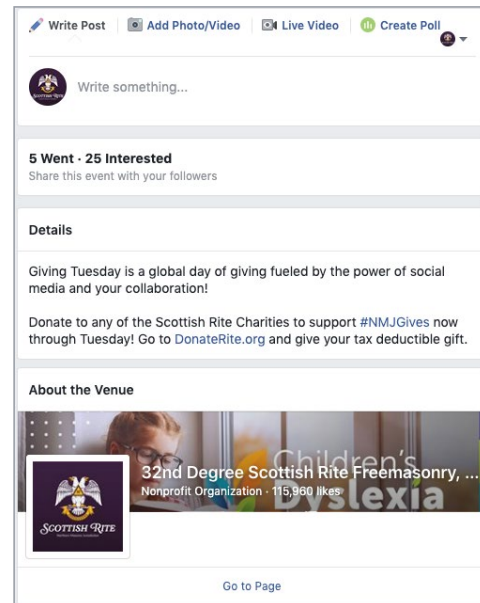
Write Post | Add Photo/Video | Live Video | Create Poll

Write something...

5 Went · 25 Interested
Share this event with your followers

Details

Giving Tuesday is a global day of giving fueled by the power of social media and your collaboration!

Donate to any of the Scottish Rite Charities to support #NMJGives now through Tuesday! Go to DonateRite.org and give your tax deductible gift.

About the Venue

Children's Dyslexia

SCOTTISH RITE

32nd Degree Scottish Rite Freemasonry, ...
Nonprofit Organization · 115,960 likes

Go to Page